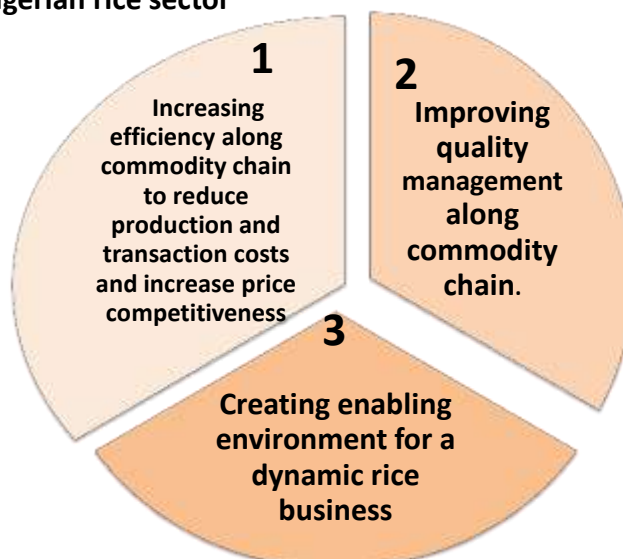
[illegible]gerian rice sector

1
Increasing efficiency along commodity chain to reduce production and transaction costs and increase price competitiveness

2
Improving quality management along commodity chain.

3
Creating enabling environment for a dynamic rice business